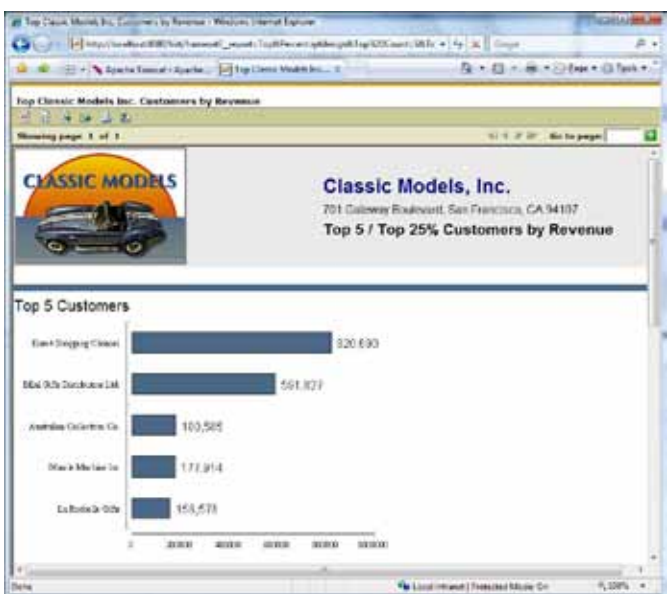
Top Classic Models Inc. Customers by Revenue - Windows Internet Explorer

http://localhost:8080/birt/frameset?__report=TopNPercent.rptdesign&Top%20Count=5&To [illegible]

Google

Apache Tomcat - Apache...

Top Classic Models Inc...

Page ▾ Tools ▾

Top Classic Models Inc. Customers by Revenue

Showing page: 1 of 1

Go to page:

CLASSIC MODELS

Classic Models, Inc.

701 Gateway Boulevard, San Francisco, CA 94107

Top 5 / Top 25% Customers by Revenue

Top 5 Customers

Euro+ Shopping Channel

820,690

Mini Gifts Distributors Ltd.

591,827

Australian Collectors, Co.

180,585

Muscle Machine Inc

177,914

La Rochelle Gifts

158,573

0 200000 400000 600000 800000 1000000

Done

Local intranet | Protected Mode: On

100%